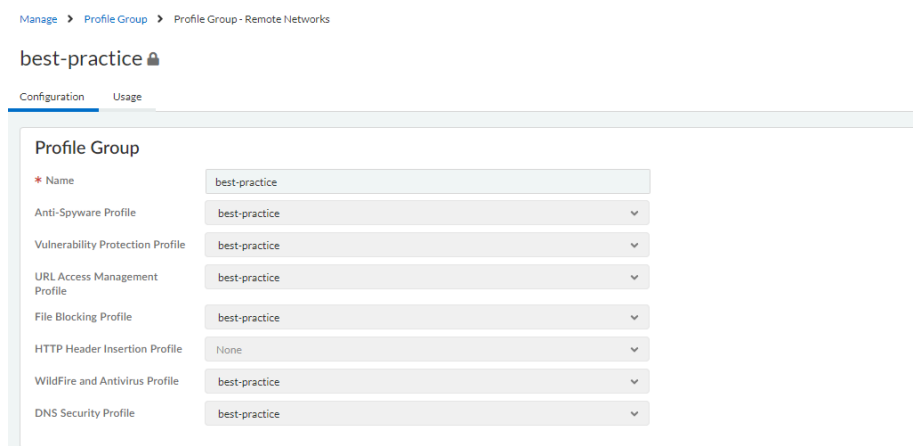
Manage > Profile Group > Profile Group - Remote Networks

best-practice

Configuration Usage

Profile Group

* Name best-practice

Anti-Spyware Profile best-practice

Vulnerability Protection Profile best-practice

URL Access Management Profile best-practice

File Blocking Profile best-practice

HTTP Header Insertion Profile None

WildFire and Antivirus Profile best-practice

DNS Security Profile best-practice